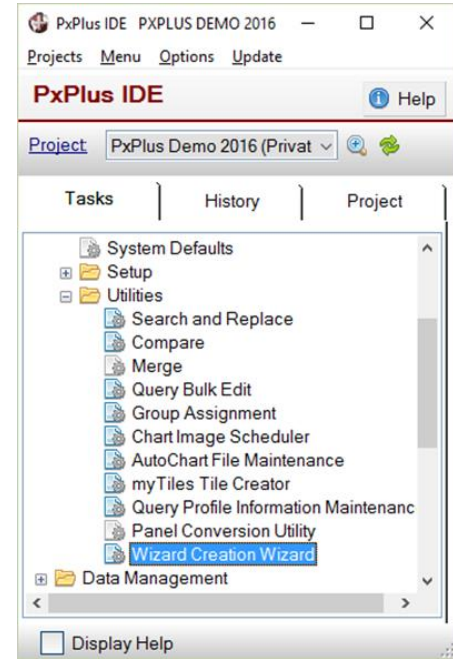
PxPlus IDE PXPLUS DEMO 2016

Projects Menu Options Update

PxPlus IDE

Help

Project PxPlus Demo 2016 (Privat

Tasks History Project

System Defaults
Setup
Utilities
Search and Replace
Compare
Merge
Query Bulk Edit
Group Assignment
Chart Image Scheduler
AutoChart File Maintenance
myTiles Tile Creator
Query Profile Information Maintenanc
Panel Conversion Utility
Wizard Creation Wizard
Data Management

Display Help